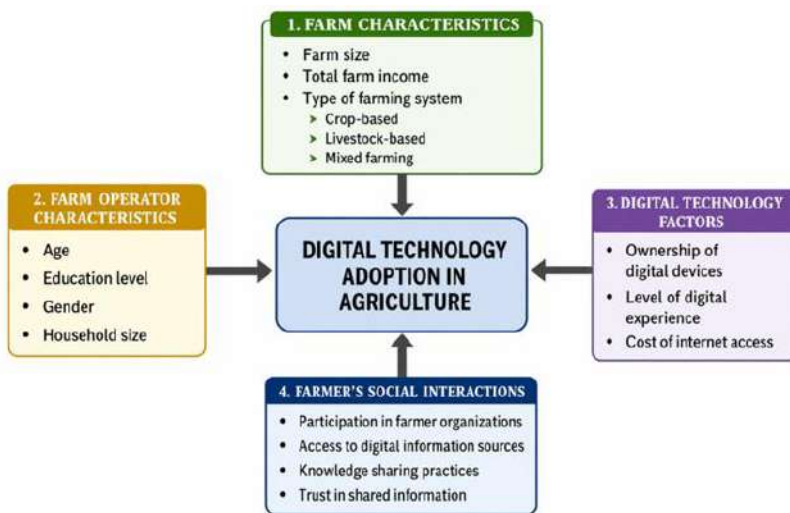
1. FARM CHARACTERISTICS

- Farm size
- Total farm income
- Type of farming system
  - Crop-based
  - Livestock-based
  - Mixed farming

2. FARM OPERATOR CHARACTERISTICS

- Age
- Education level
- Gender
- Household size

DIGITAL TECHNOLOGY ADOPTION IN AGRICULTURE

3. DIGITAL TECHNOLOGY FACTORS

- Ownership of digital devices
- Level of digital experience
- Cost of internet access

4. FARMER'S SOCIAL INTERACTIONS

- Participation in farmer organizations
- Access to digital information sources
- Knowledge sharing practices
- Trust in shared information